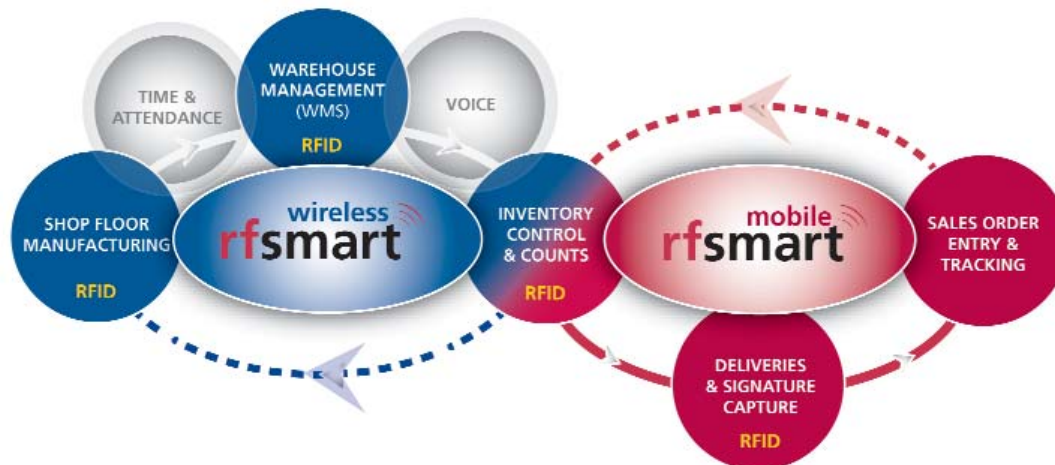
TIME & ATTENDANCE

WAREHOUSE MANAGEMENT (WMS)

RFID

VOICE

SHOP FLOOR MANUFACTURING

RFID

wireless rfsmart

INVENTORY CONTROL & COUNTS

RFID

mobile rfsmart

SALES ORDER ENTRY & TRACKING

DELIVERIES & SIGNATURE CAPTURE

RFID